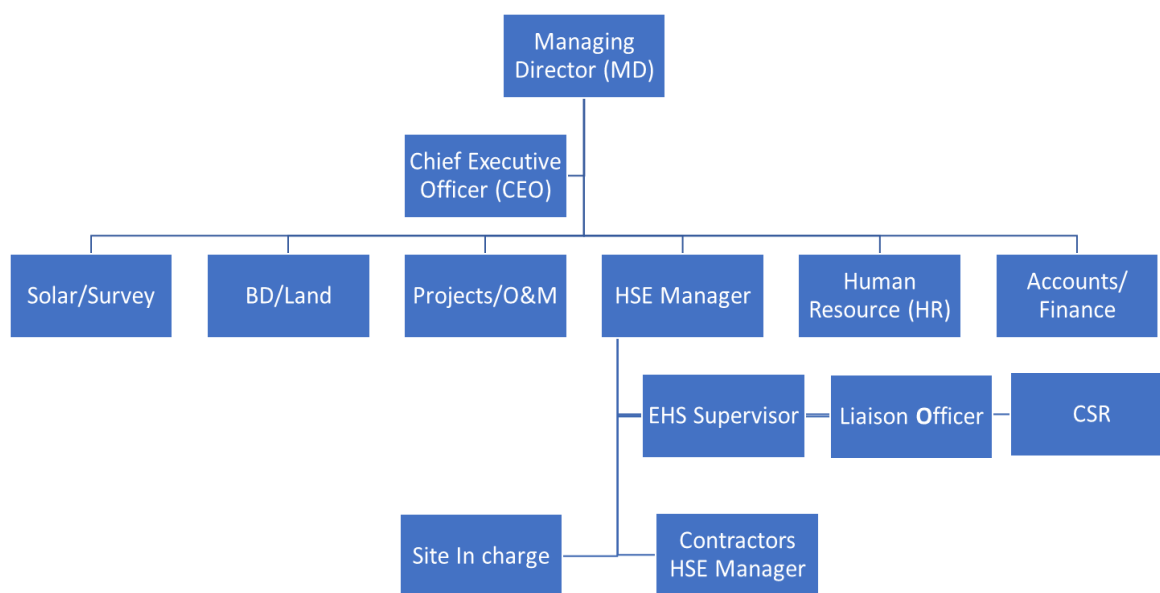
Managing Director (MD)

Chief Executive Officer (CEO)

Solar/Survey

BD/Land

Projects/O&M

HSE Manager

Human Resource (HR)

Accounts/ Finance

EHS Supervisor

Liaison Officer

CSR

Site In charge

Contractors HSE Manager